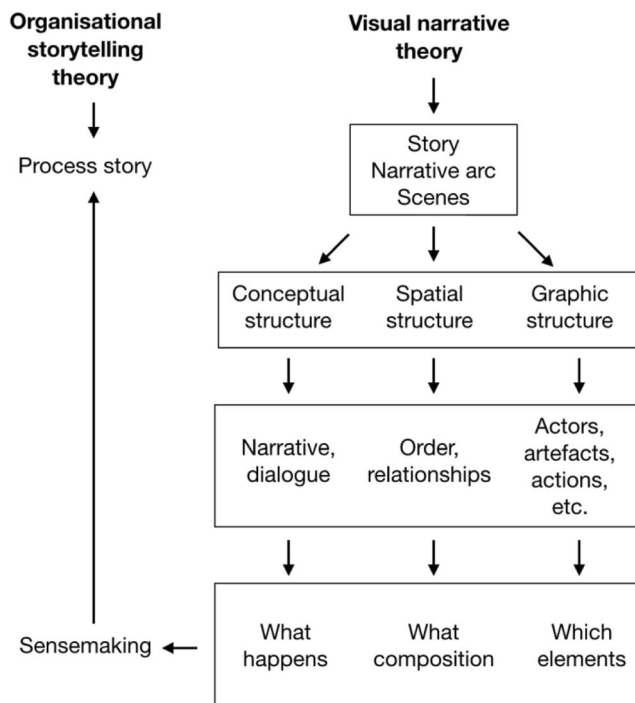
**Organisational storytelling theory**

Process story

**Visual narrative theory**

Story
Narrative arc
Scenes

| Conceptual structure | Spatial structure | Graphic structure |
|---|---|---|
| Narrative, dialogue | Order, relationships | Actors, artefacts, actions, etc. |
| What happens | What composition | Which elements |

Sensemaking